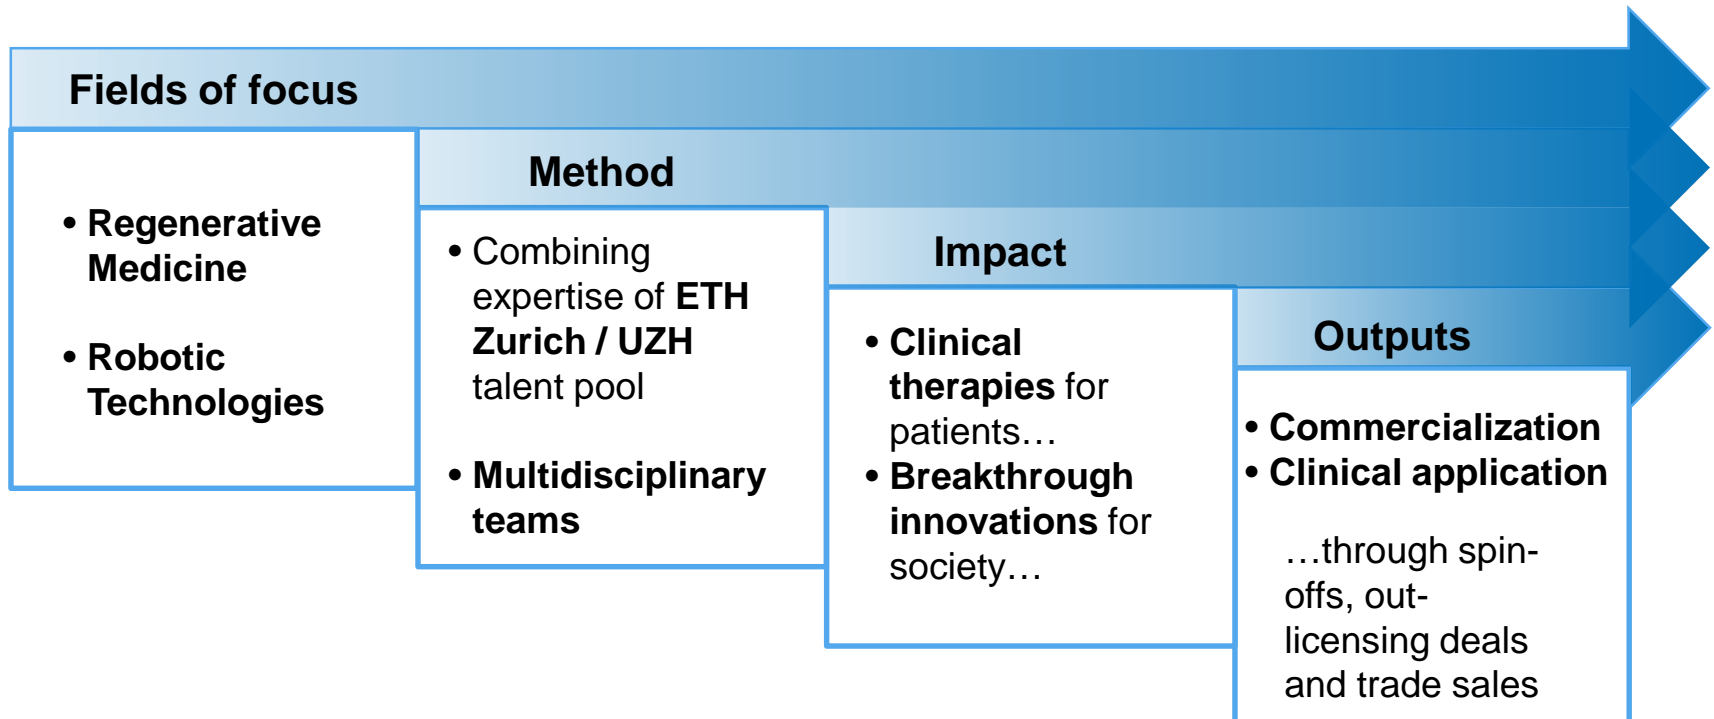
Fields of focus

• Regenerative Medicine

• Robotic Technologies

Method

• Combining expertise of ETH Zurich / UZH talent pool

• Multidisciplinary teams

Impact

• Clinical therapies for patients…

• Breakthrough innovations for society…

Outputs

• Commercialization

• Clinical application

…through spin-offs, out-licensing deals and trade sales